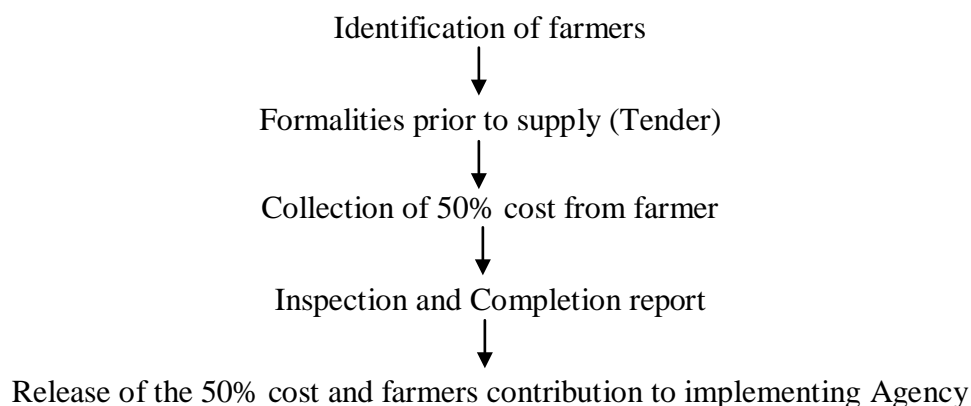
Identification of farmers

Formalities prior to supply (Tender)

Collection of 50% cost from farmer

Inspection and Completion report

Release of the 50% cost and farmers contribution to implementing Agency